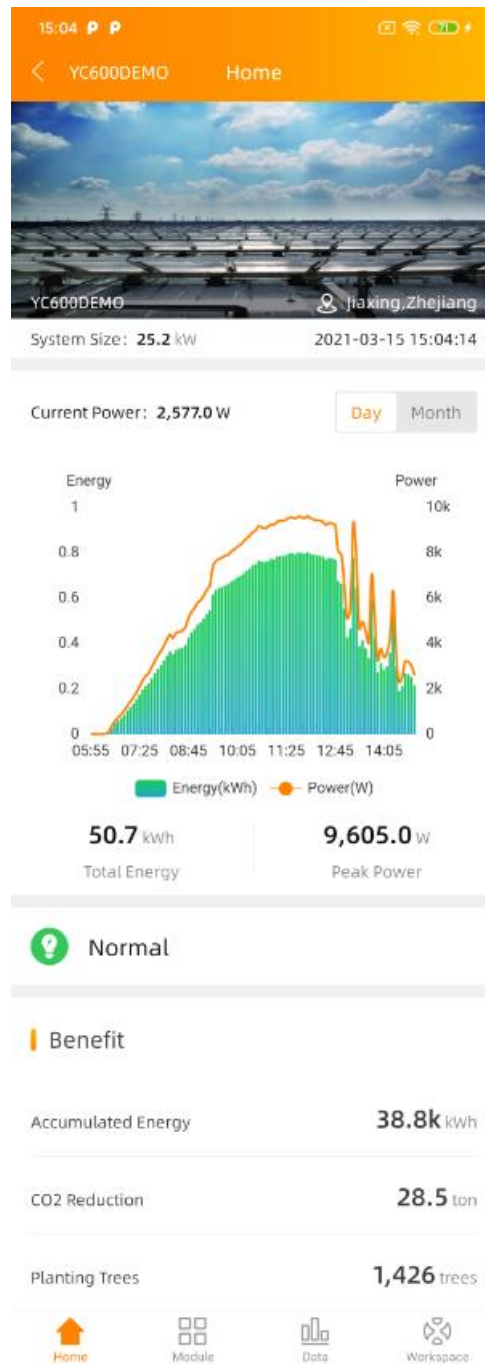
15:04 P P

YC600DEMO Home

YC600DEMO Jiaxing,Zhejiang

System Size: 25.2 kW 2021-03-15 15:04:14

Current Power: 2,577.0 W

Day Month

Energy
1
0.8
0.6
0.4
0.2
0

Power
10k
8k
6k
4k
2k
0

05:55 07:25 08:45 10:05 11:25 12:45 14:05

Energy(kWh) Power(W)

50.7 kWh
Total Energy

9,605.0 W
Peak Power

Normal

Benefit

Accumulated Energy 38.8k kWh

CO2 Reduction 28.5 ton

Planting Trees 1,426 trees

Home Module Data Workspace